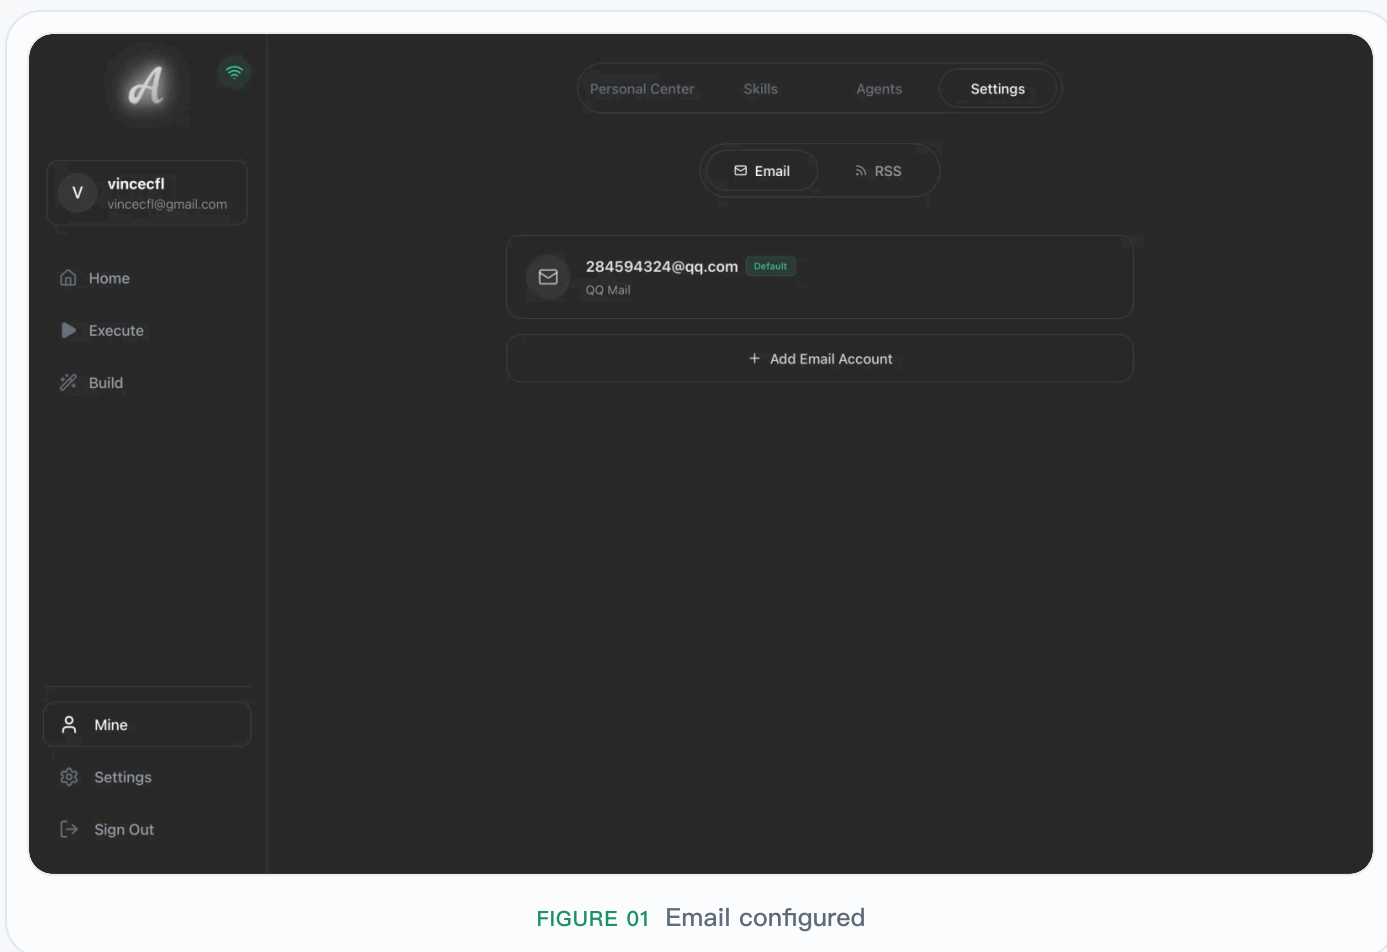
A

V vincecfl
vincecfl@gmail.com

Home
Execute
Build

Personal Center Skills Agents Settings

Email RSS

284594324@qq.com Default
QQ Mail

+ Add Email Account

Mine
Settings
Sign Out

FIGURE 01 Email configured